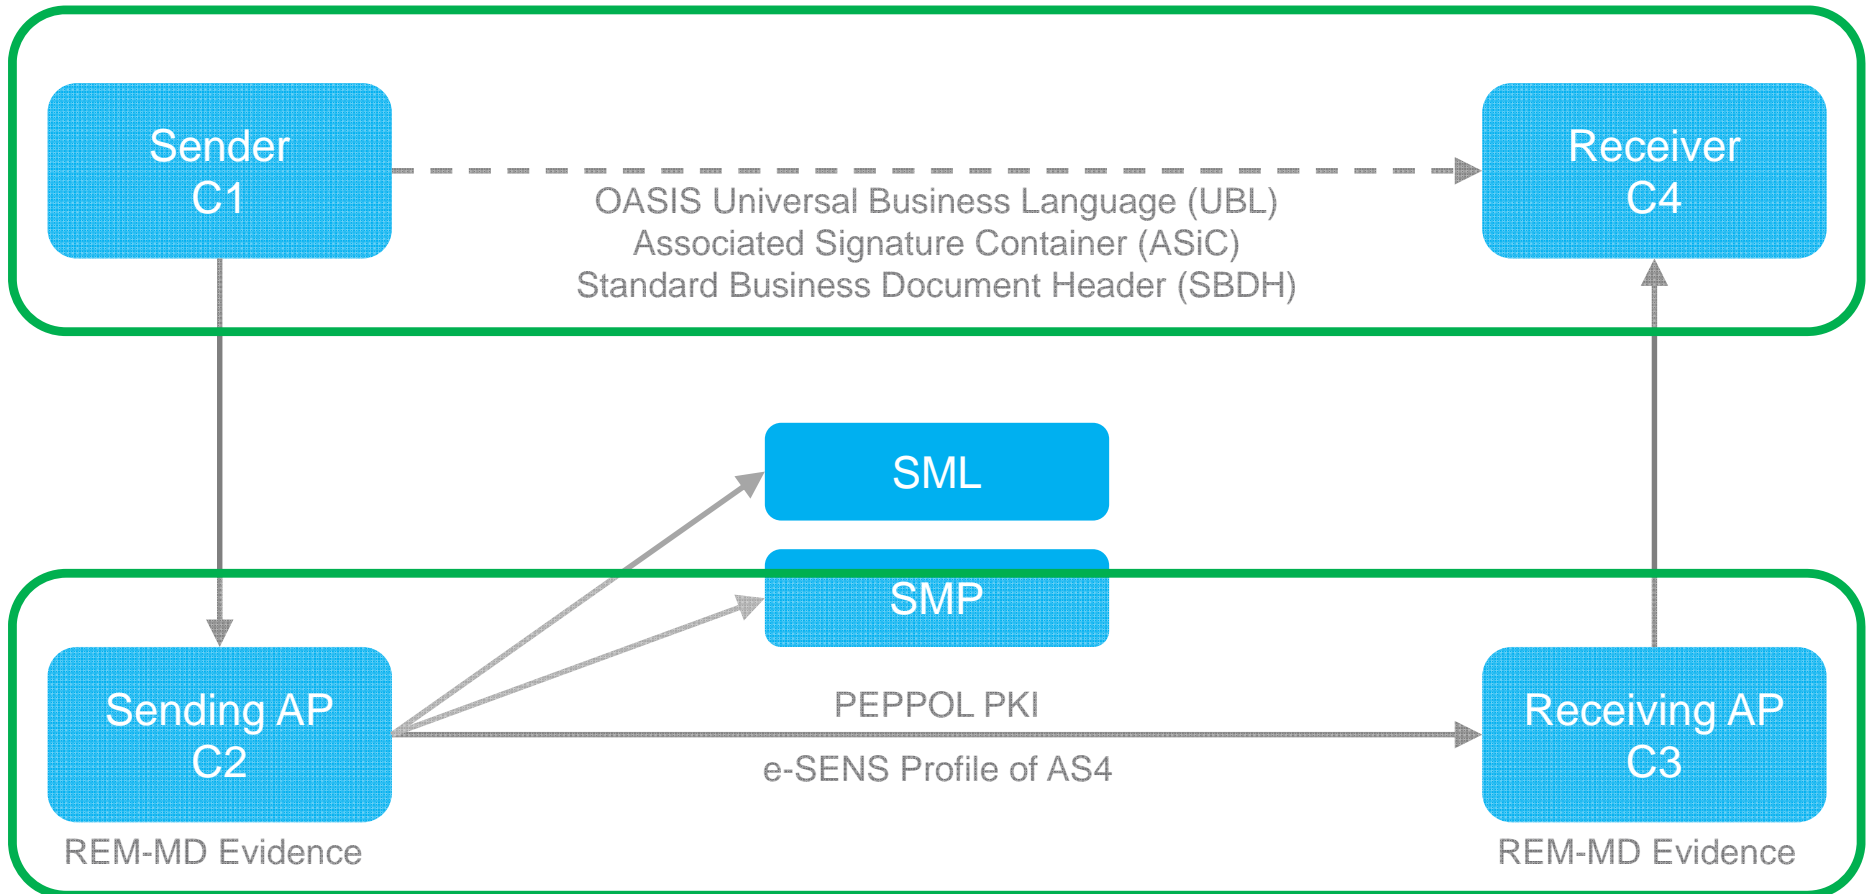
Sender
C1

Receiver
C4

OASIS Universal Business Language (UBL)
Associated Signature Container (ASiC)
Standard Business Document Header (SBDH)

SML

SMP

Sending AP
C2

PEPPOL PKI

e-SENS Profile of AS4

Receiving AP
C3

REM-MD Evidence

REM-MD Evidence